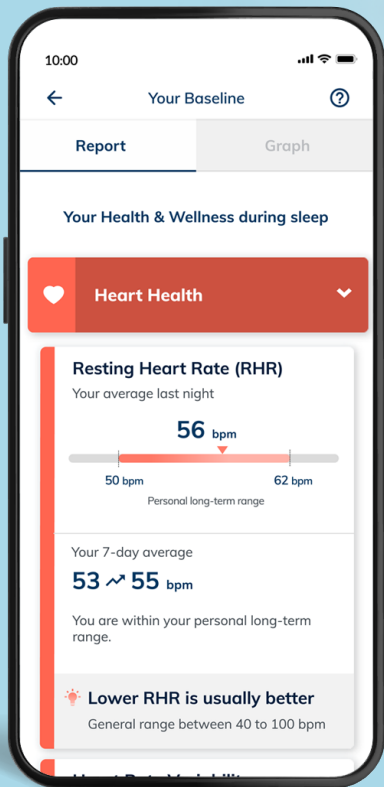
10:00

Your Baseline

Report

Graph

Your Health & Wellness during sleep

Heart Health

Resting Heart Rate (RHR)

Your average last night

56 bpm

50 bpm

62 bpm

Personal long-term range

Your 7-day average

53 ↗ 55 bpm

You are within your personal long-term range.

Lower RHR is usually better

General range between 40 to 100 bpm

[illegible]